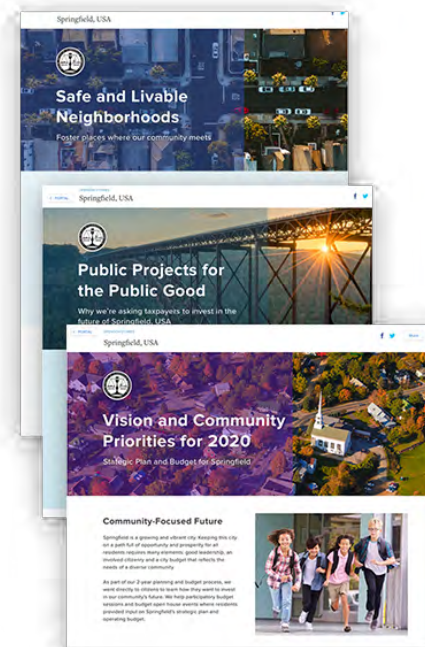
Springfield, USA

Safe and Livable Neighborhoods

Foster places where our community meets

PORTAL

Springfield, USA

Public Projects for the Public Good

Why we're asking taxpayers to invest in the future of Springfield, USA

PORTAL

Springfield, USA

Share

Vision and Community Priorities for 2020

Strategic Plan and Budget for Springfield

Community-Focused Future

Springfield is a growing and vibrant city. Keeping this city on a path full of opportunity and prosperity for all residents requires many elements: good leadership, an involved citizenry and a city budget that reflects the needs of a diverse community.

As part of our 2-year planning and budget process, we went directly to citizens to learn how they want to invest in our community's future. We held participatory budget sessions and budget open house events where residents provided input on Springfield's strategic plan and operating budget.